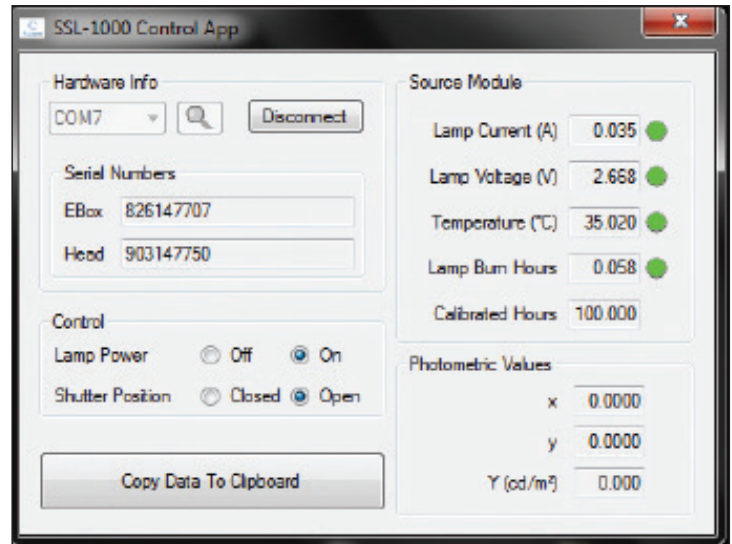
SSL-1000 Control App

Hardware Info

COM7

Disconnect

Serial Numbers

EBox 826147707

Head 903147750

Control

Lamp Power Off On

Shutter Position Closed Open

Copy Data To Clipboard

Source Module

Lamp Current (A) 0.035

Lamp Voltage (V) 2.668

Temperature (°C) 35.020

Lamp Burn Hours 0.058

Calibrated Hours 100.000

Photometric Values

x 0.0000

y 0.0000

Y (cd/m²) 0.000